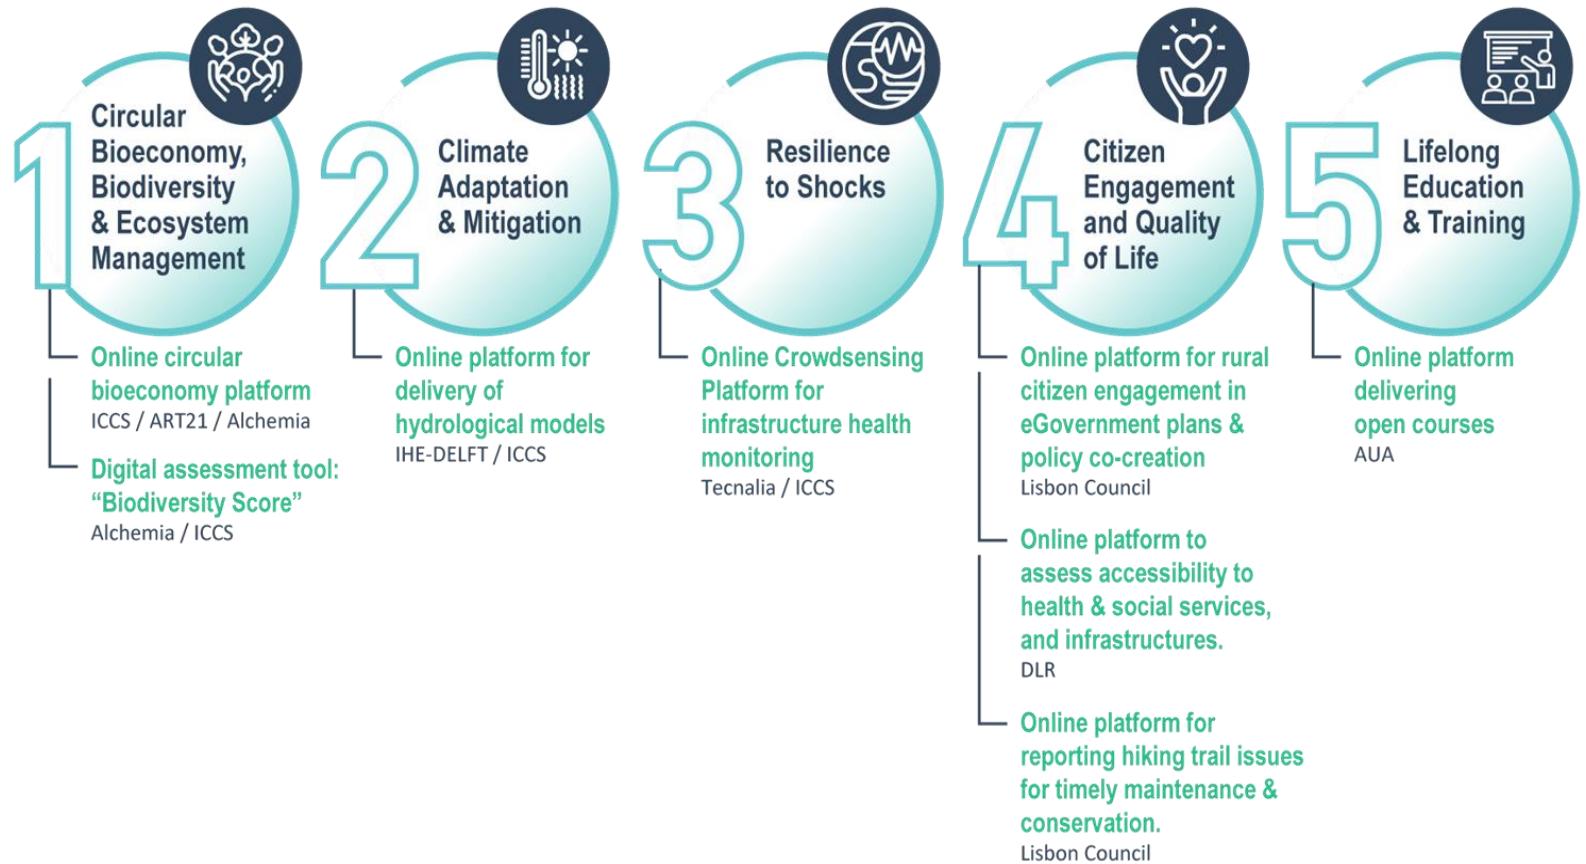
1
Circular Bioeconomy, Biodiversity & Ecosystem Management

Online circular bioeconomy platform
ICCS / ART21 / Alchemia

Digital assessment tool: “Biodiversity Score”
Alchemia / ICCS

2
Climate Adaptation & Mitigation

Online platform for delivery of hydrological models
IHE-DELFT / ICCS

3
Resilience to Shocks

Online Crowdsensing Platform for infrastructure health monitoring
Tecnalia / ICCS

4
Citizen Engagement and Quality of Life

Online platform for rural citizen engagement in eGovernment plans & policy co-creation
Lisbon Council

Online platform to assess accessibility to health & social services, and infrastructures.
DLR

Online platform for reporting hiking trail issues for timely maintenance & conservation.
Lisbon Council

5
Lifelong Education & Training

Online platform delivering open courses
AUA